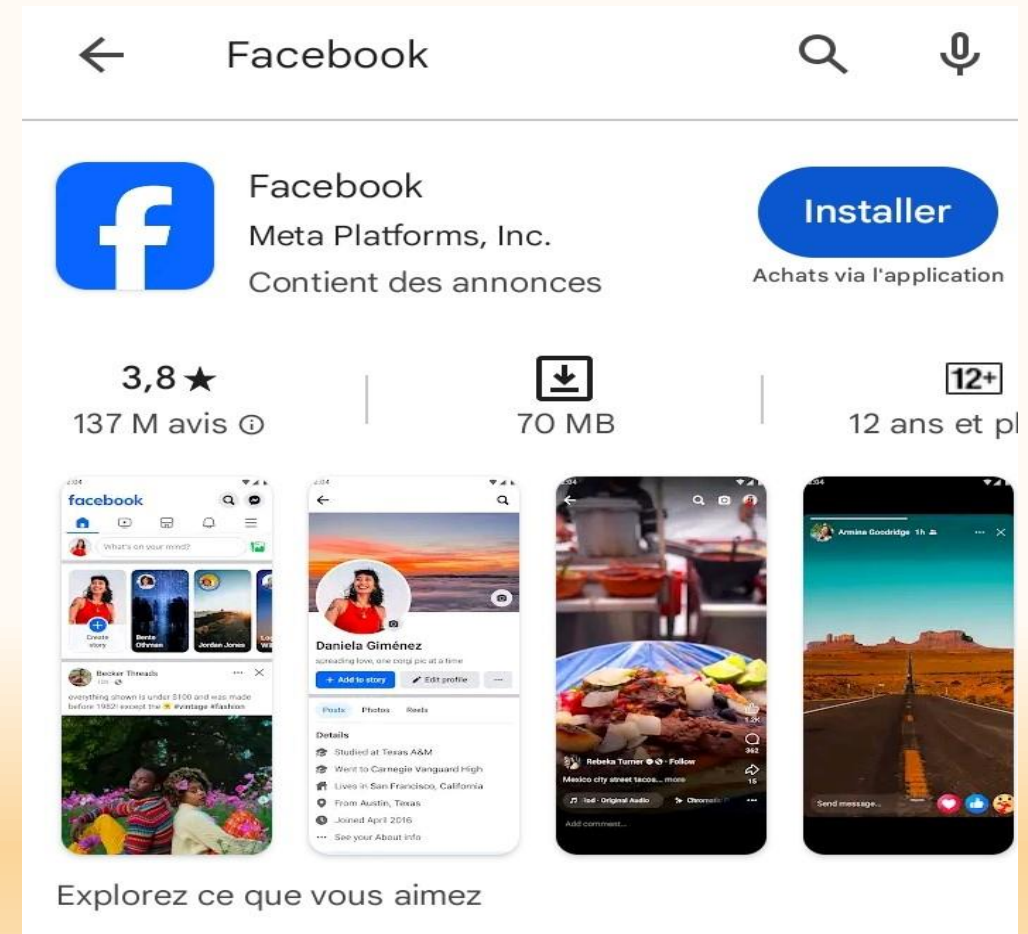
Facebook

Facebook
Meta Platforms, Inc.
Contient des annonces

Installer
Achats via l'application

3,8 ★
137 M avis ⓘ

70 MB

12+
12 ans et pl

facebook
What's on your mind?
Create story
Bente Othman
Jordan Jones
Becker Threads
everything shown is under $100 and was made before 1982! except the #vintage #fashion

Daniela Giménez
spreading love, one corgi pic at a time
+ Add to story
Edit profile
Posts Photos Reels
Details
Studied at Texas A&M
Went to Carnegie Vanguard High
Lives in San Francisco, California
From Austin, Texas
Joined April 2016
See your About info

Rebeka Turner · Follow
Mexico city street tacos... more
Original Audio
Add comment...

Armina Goodridge 1h
Send message...

Explorez ce que vous aimez